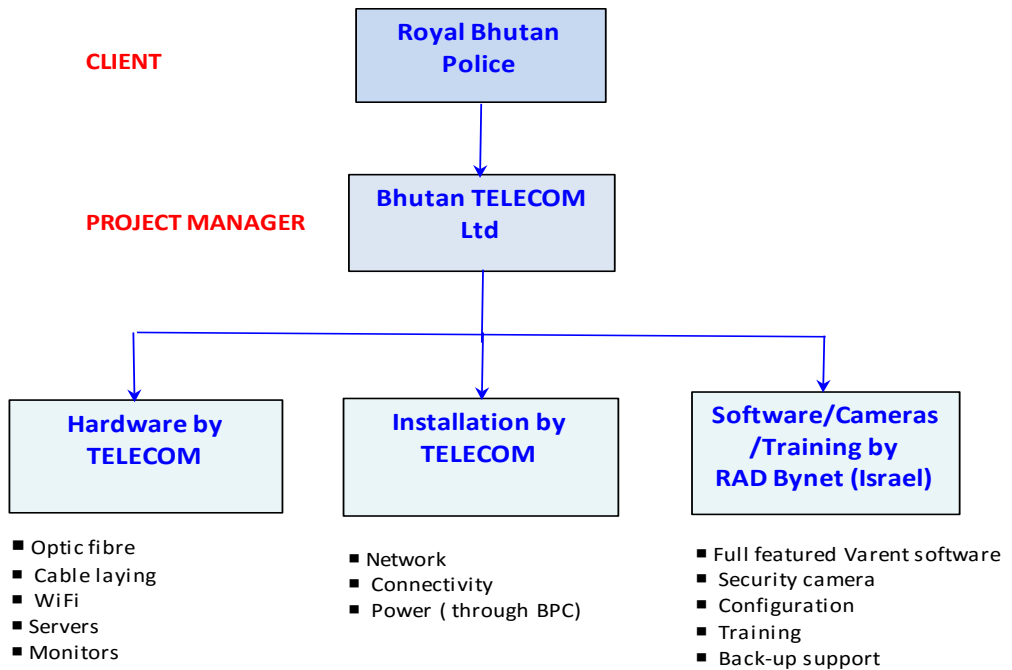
CLIENT

Royal Bhutan Police

PROJECT MANAGER

Bhutan TELECOM Ltd

Hardware by TELECOM

Installation by TELECOM

Software/Cameras /Training by RAD Bynet (Israel)

■ Optic fibre
■ Cable laying
■ WiFi
■ Servers
■ Monitors

■ Network
■ Connectivity
■ Power ( through BPC)

■ Full featured Varent software
■ Security camera
■ Configuration
■ Training
■ Back-up support